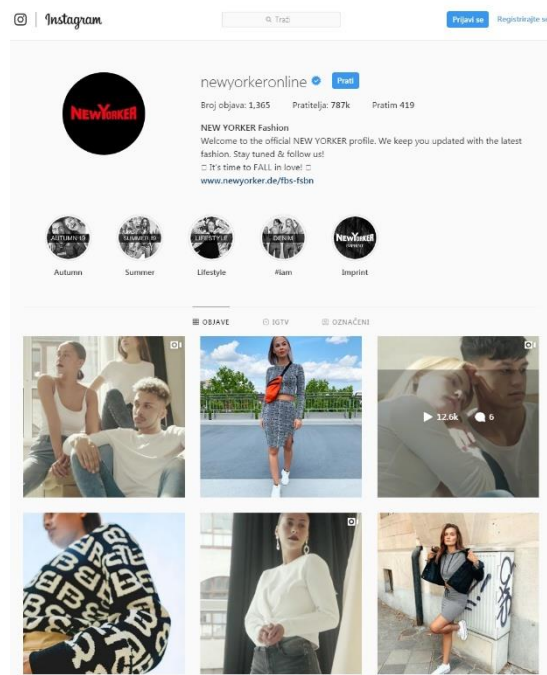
Instagram

Traži

Prijavi se Registrirajte se

NEW YORKER

newyorkeronline Prati

Broj objava: 1.365 Pratitelja: 787k Pratim 419

NEW YORKER Fashion
Welcome to the official NEW YORKER profile. We keep you updated with the latest fashion. Stay tuned & follow us!
□ It's time to FALL in love! □
www.newyorker.de/fbs-fsbn

AUTUMN 19 SUMMER 19 LIFESTYLE DENIM NEW YORKER

Autumn Summer Lifestyle #iam Imprint

OBJAVE IGTV OZNAČENI

12.6k 6